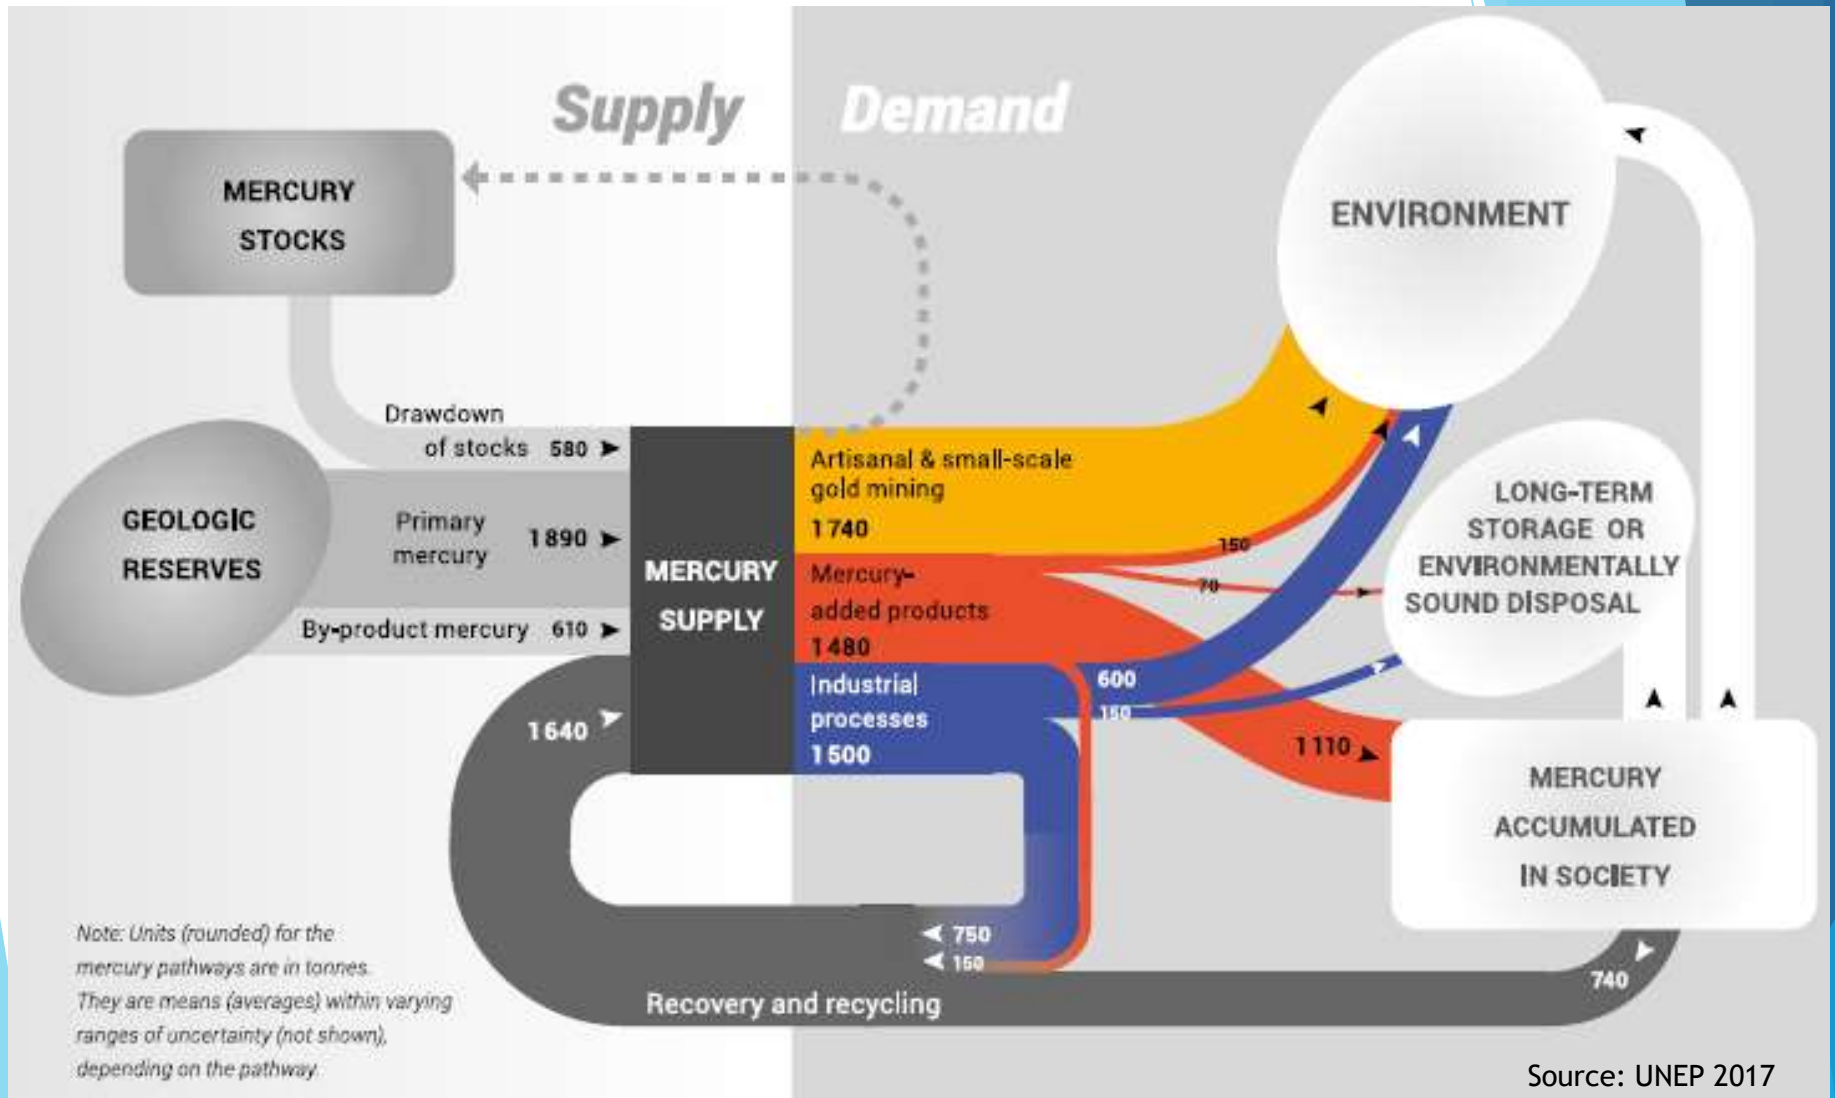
Supply

Demand

MERCURY STOCKS

ENVIRONMENT

Drawdown of stocks 580

GEOLOGIC RESERVES

Primary mercury 1 890

By-product mercury 610

MERCURY SUPPLY

Artisanal & small-scale gold mining 1 740

150

Mercury-added products 1 480

70

LONG-TERM STORAGE OR ENVIRONMENTALLY SOUND DISPOSAL

Industrial processes 1 500

600

150

1 110

1 640

MERCURY ACCUMULATED IN SOCIETY

750

150

740

Recovery and recycling

Note: Units (rounded) for the mercury pathways are in tonnes. They are means (averages) within varying ranges of uncertainty (not shown), depending on the pathway.

Source: UNEP 2017